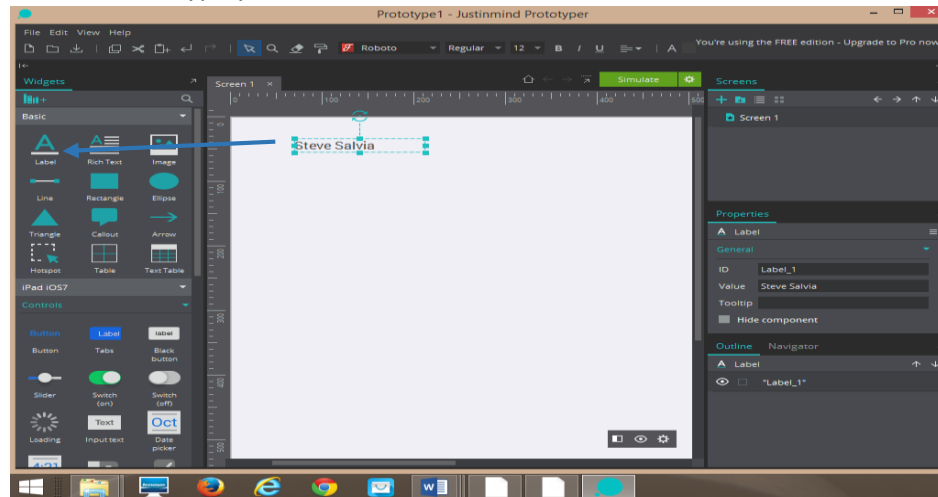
Prototype1 - Justinmind Prototyper

File Edit View Help

Roboto Regular 12 B I U A

You're using the FREE edition - Upgrade to Pro now

Widgets

Basic

Label Rich Text Image

Line Rectangle Ellipse

Triangle Callout Arrow

Hotspot Table Text Table

iPad iOS7

Controls

Button Label label

Button Tabs Black button

Slider Switch (on) Switch (off)

Text Oct

Loading Input text Date picker

Screen 1 ×

Simulate

0 100 200 300 400 500

Steve Salvia

Screens

Screen 1

Properties

Label

General

ID Label_1

Value Steve Salvia

Tooltip

Hide component

Outline Navigator

Label

"Label_1"